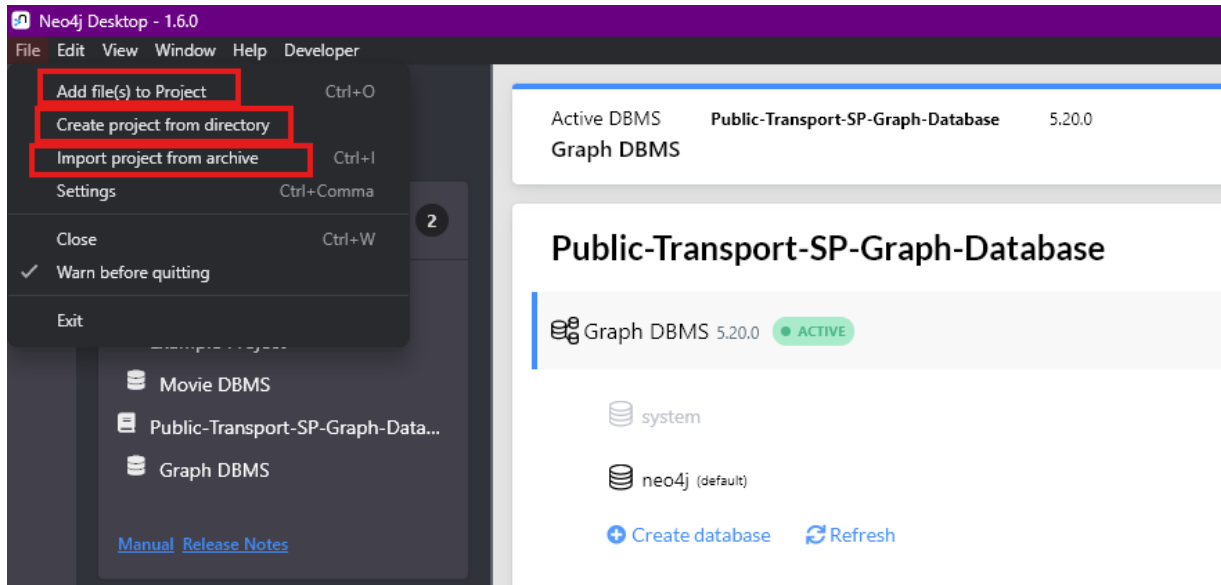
Neo4j Desktop - 1.6.0

File Edit View Window Help Developer

Add file(s) to Project Ctrl+O
Create project from directory
Import project from archive Ctrl+I
Settings Ctrl+Comma

Close Ctrl+W
✓ Warn before quitting

Exit

2

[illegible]

Movie DBMS
Public-Transport-SP-Graph-Data...
Graph DBMS

Manual Release Notes

Active DBMS Public-Transport-SP-Graph-Database 5.20.0
Graph DBMS

Public-Transport-SP-Graph-Database

Graph DBMS 5.20.0 ● ACTIVE

system

neo4j (default)

Create database Refresh